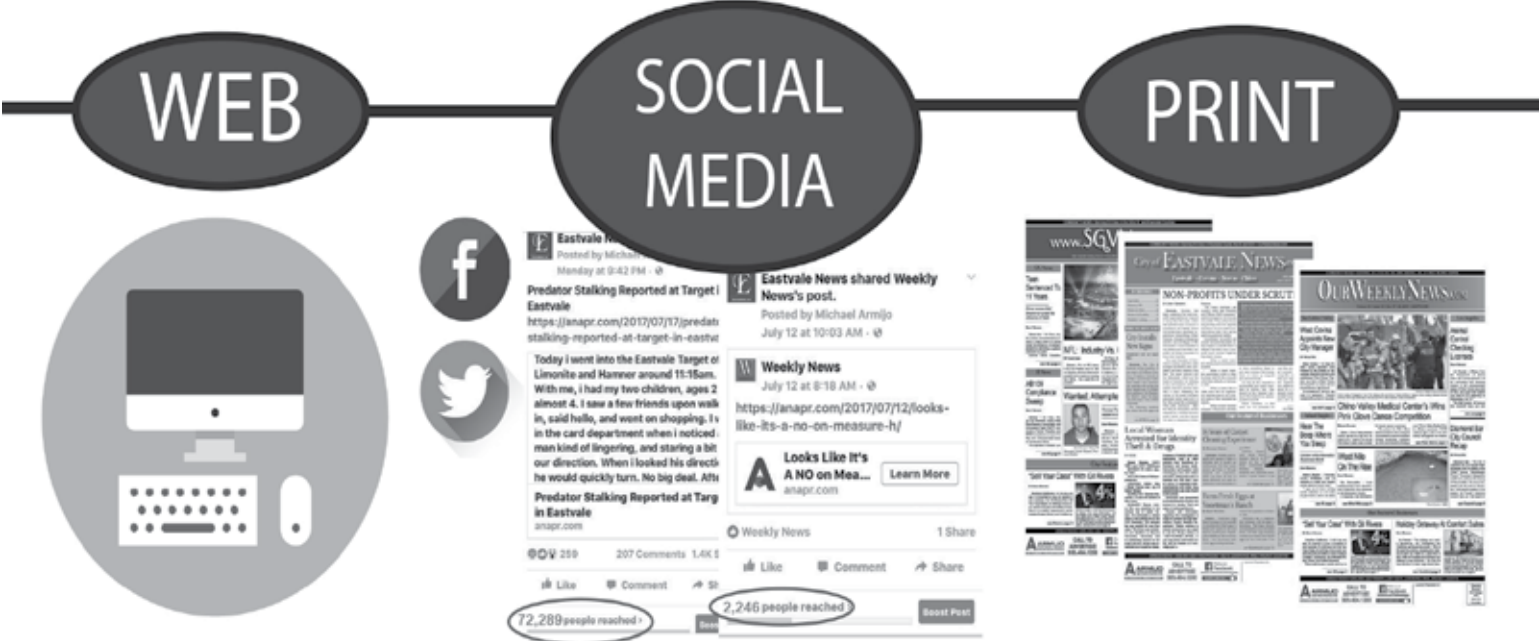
WEB

SOCIAL MEDIA

PRINT

Eastvale N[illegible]
Posted by Michael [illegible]
Monday at 9:42 PM · 

Predator Stalking Reported at Target i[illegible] Eastvale
https://anapr.com/2017/07/17/predat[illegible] stalking-reported-at-target-in-eastva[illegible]

Today i went into the Eastvale Target o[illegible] Limonite and Hamner around 11:15am. With me, i had my two children, ages 2 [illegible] almost 4. I saw a few friends upon walk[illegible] in, said hello, and went on shopping. I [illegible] in the card department when i noticed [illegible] man kind of lingering, and staring a bit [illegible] our direction. When i looked his directi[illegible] he would quickly turn. No big deal. Aft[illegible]

Predator Stalking Reported at Targ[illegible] in Eastvale
anapr.com

259 207 Comments 1.4K S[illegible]

Like Comment S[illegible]

72,289 people reached ›

Eastvale News shared Weekly News's post.
Posted by Michael Armijo
July 12 at 10:03 AM · 

Weekly News
July 12 at 8:18 AM · 

https://anapr.com/2017/07/12/looks-like-its-a-no-on-measure-h/

Looks Like It's A NO on Mea...
anapr.com
Learn More

Weekly News 1 Share

Like Comment Share

2,246 people reached

Boost Post

www.SGV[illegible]

City of Eastvale News

NON-PROFITS UNDER SCRUT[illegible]

OurWeeklyNews

Chino Valley Medical Center's Wins